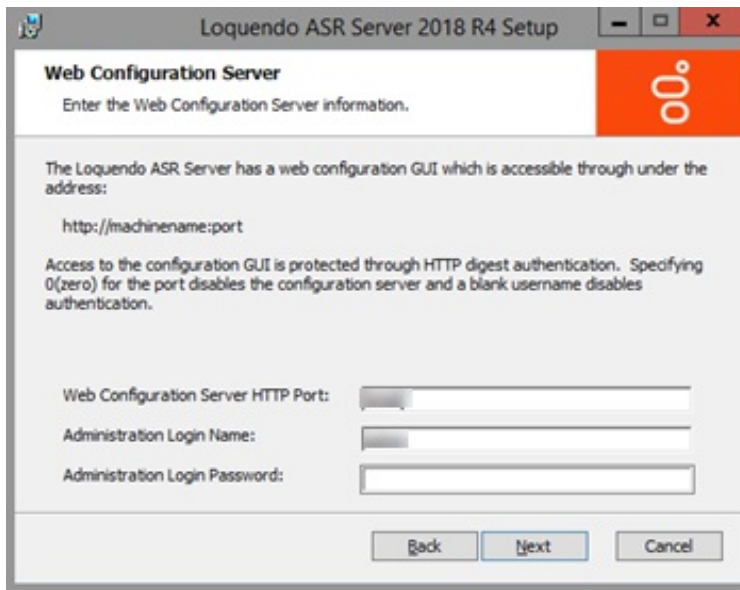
Loquendo ASR Server 2018 R4 Setup

Web Configuration Server

Enter the Web Configuration Server information.

The Loquendo ASR Server has a web configuration GUI which is accessible through under the address:

http://machinename:port

Access to the configuration GUI is protected through HTTP digest authentication. Specifying 0(zero) for the port disables the configuration server and a blank username disables authentication.

Web Configuration Server HTTP Port: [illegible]

Administration Login Name: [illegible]

Administration Login Password:

Back Next Cancel